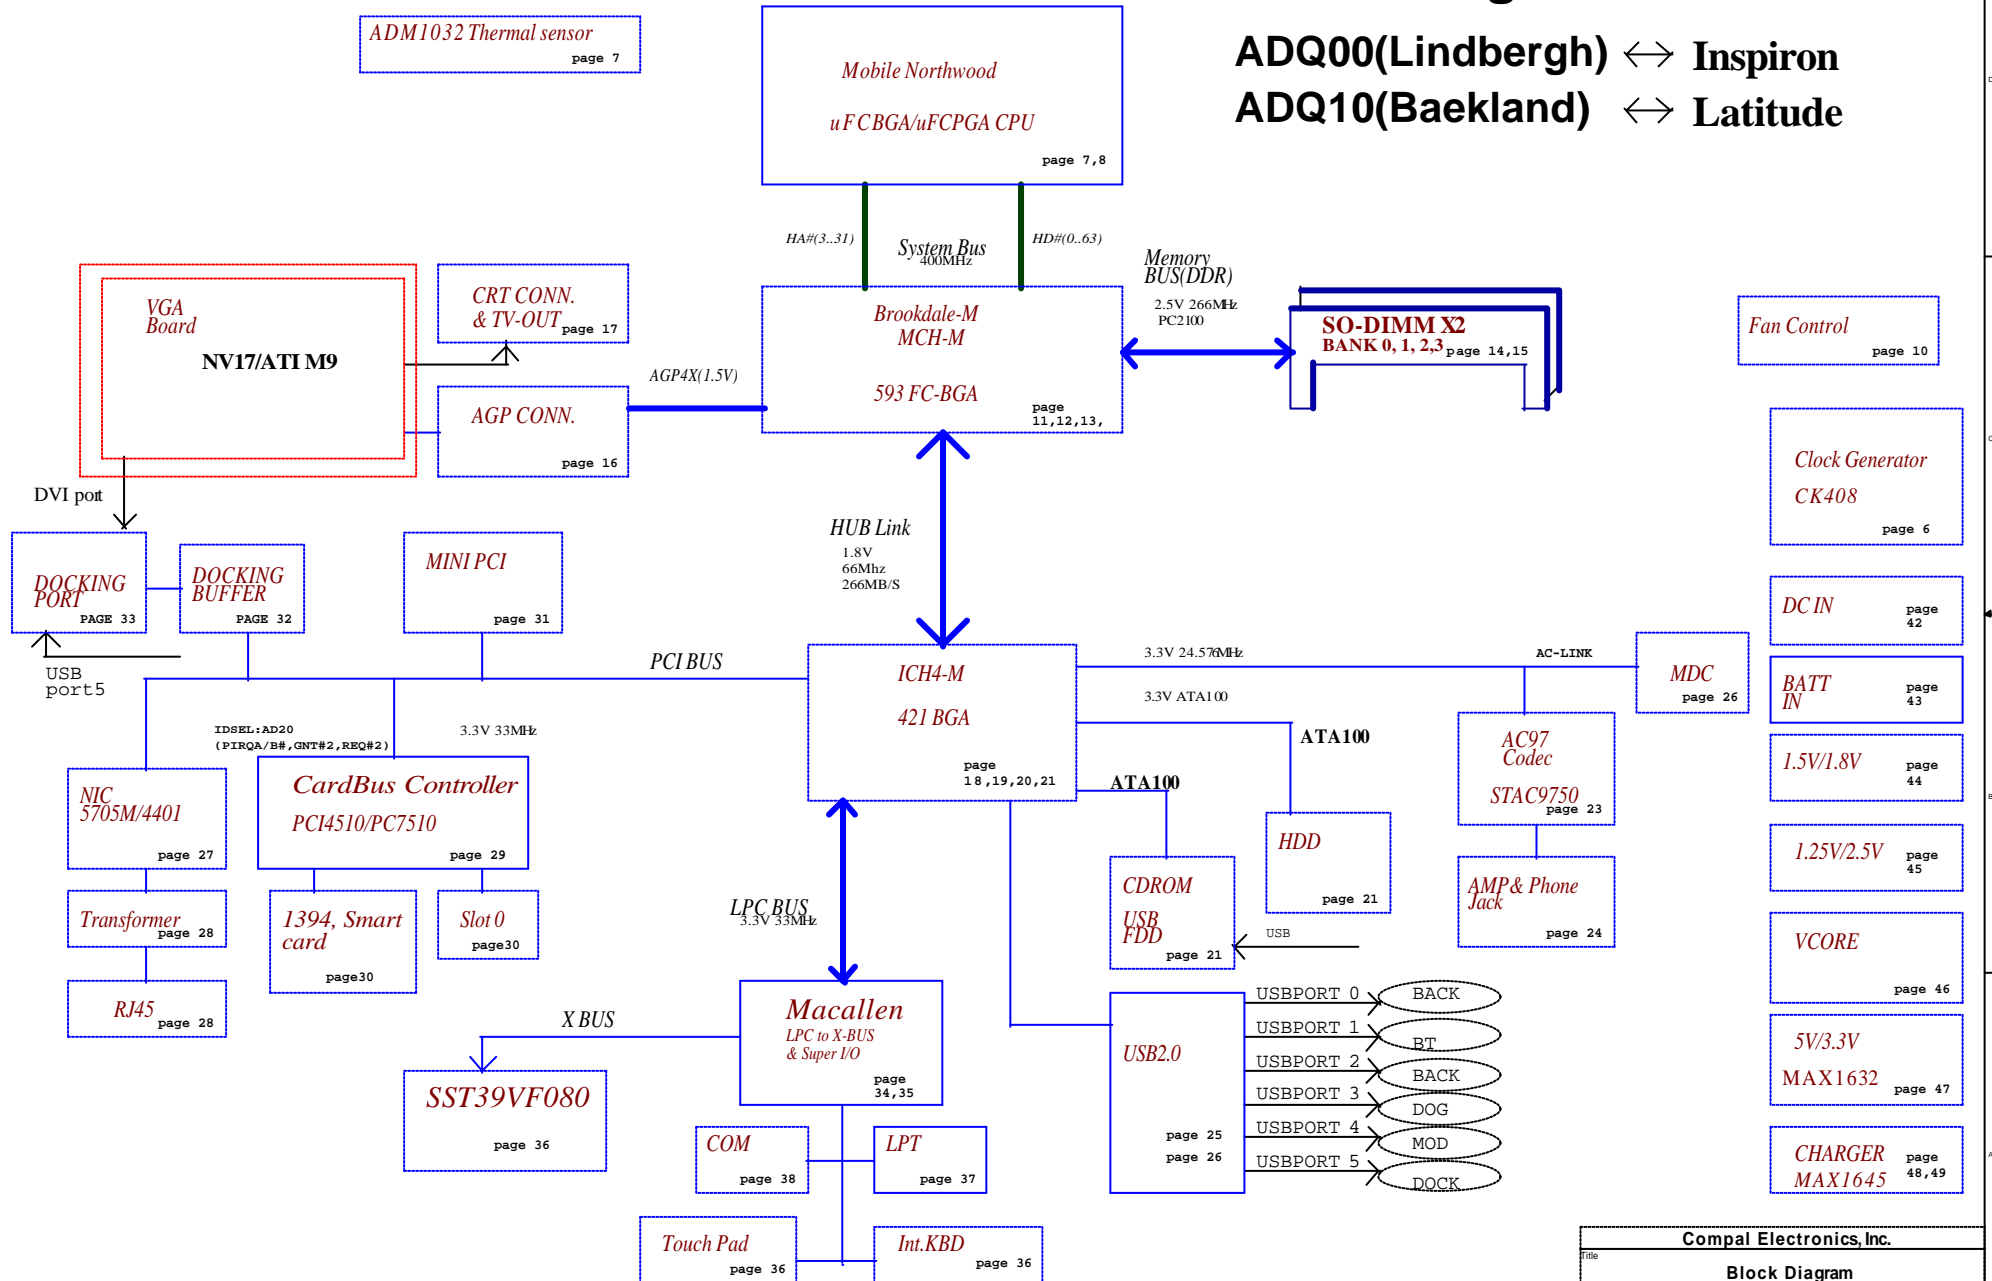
ADM1032 Thermal sensor
page 7

Mobile Northwood
uFCBGA/uFCPGA CPU
page 7,8

ADQ00(Lindbergh) ↔ Inspiron
ADQ10(Baekland) ↔ Latitude

HA#(3..31)
System Bus
400MHz
HD#(0..63)

Memory BUS(DDR)
2.5V 266MHz
PC2100

VGA Board
NV17/ATI M9

CRT CONN. & TV-OUT
page 17

AGP CONN.
page 16

AGP4X(1.5V)

Brookdale-M
MCH-M
593 FC-BGA
page 11,12,13,

SO-DIMM X2
BANK 0, 1, 2,3
page 14,15

Fan Control
page 10

Clock Generator
CK408
page 6

DVI port

DOCKING PORT
PAGE 33

DOCKING BUFFER
PAGE 32

MINI PCI
page 31

HUB Link
1.8V
66Mhz
266MB/S

USB port5

PCI BUS

ICH4-M
421 BGA
page
18,19,20,21

3.3V 24.576MHz
AC-LINK
3.3V ATA100

MDC
page 26

DC IN
page 42

BATT IN
page 43

IDSEL:AD20
(PIRQA/B#,GNT#2,REQ#2)
3.3V 33MHz

ATA100
ATA100

AC97 Codec
STAC9750
page 23

1.5V/1.8V
page 44

NIC
5705M/4401
page 27

CardBus Controller
PCI4510/PC7510
page 29

HDD
page 21

1.25V/2.5V
page 45

Transformer
page 28

1394, Smart card
page30

Slot 0
page30

LPC BUS
3.3V 33MHz

CDROM
USB FDD
page 21

USB

AMP& Phone Jack
page 24

VCORE
page 46

RJ45
page 28

Macallen
LPC to X-BUS
& Super I/O
page
34,35

X BUS

USB2.0
page 25
page 26

USBPORT 0
USBPORT 1
USBPORT 2
USBPORT 3
USBPORT 4
USBPORT 5

BACK
BT
BACK
DOG
MOD
DOCK

5V/3.3V
MAX1632
page 47

SST39VF080
page 36

COM
page 38

LPT
page 37

CHARGER
MAX1645
page
48,49

Touch Pad
page 36

Int.KBD
page 36

Compal Electronics, Inc.
Title
Block Diagram